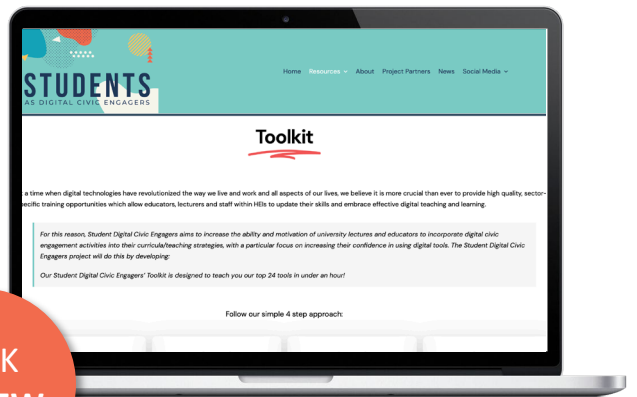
STUDENTS
AS DIGITAL CIVIC ENGAGERS

Home Resources About Project Partners News Social Media

Toolkit

a time when digital technologies have revolutionized the way we live and work and all aspects of our lives, we believe it is more crucial than ever to provide high quality, sector-ecific training opportunities which allow educators, lecturers and staff within HEIs to update their skills and embrace effective digital teaching and learning.

For this reason, Student Digital Civic Engagers aims to increase the ability and motivation of university lectures and educators to incorporate digital civic engagement activities into their curricula/teaching strategies, with a particular focus on increasing their confidence in using digital tools. The Student Digital Civic Engagers project will do this by developing:

Our Student Digital Civic Engagers' Toolkit is designed to teach you our top 24 tools in under an hour!

Follow our simple 4 step approach:

K
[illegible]